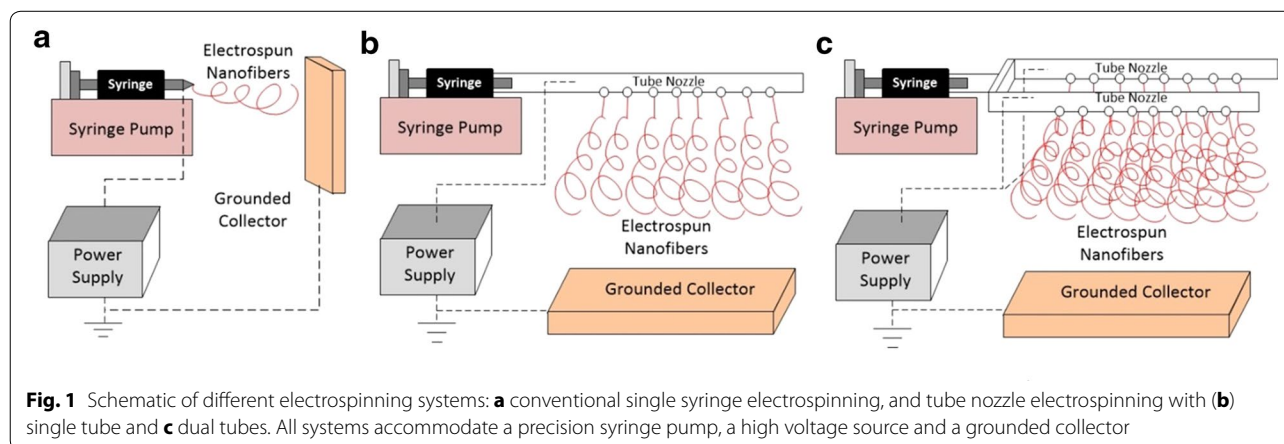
a
Syringe
Electrospun Nanofibers
Syringe Pump
Grounded Collector
Power Supply

b
Syringe
Tube Nozzle
Syringe Pump
Electrospun Nanofibers
Power Supply
Grounded Collector

c
Syringe
Tube Nozzle
Tube Nozzle
Syringe Pump
Electrospun Nanofibers
Power Supply
Grounded Collector

**Fig. 1** Schematic of different electrospinning systems: **a** conventional single syringe electrospinning, and tube nozzle electrospinning with (**b**) single tube and **c** dual tubes. All systems accommodate a precision syringe pump, a high voltage source and a grounded collector